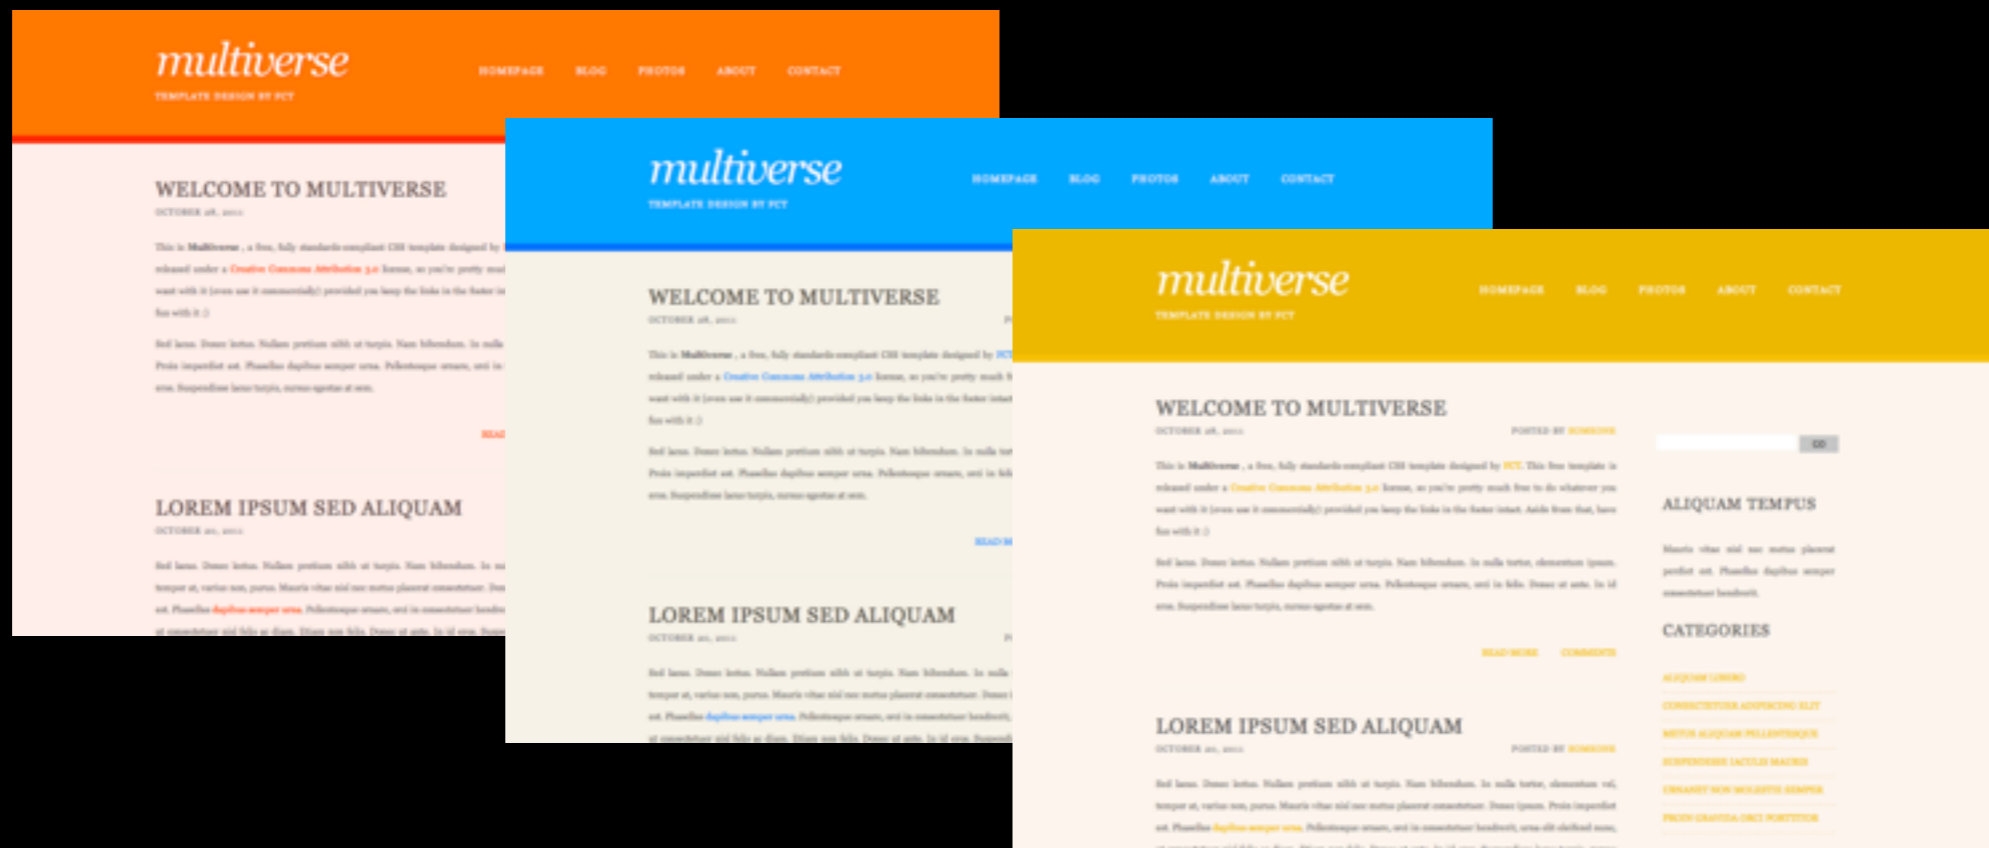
multiverse
TEMPLATE DESIGN BY FCT
HOMEPAGE BLOG PHOTOS ABOUT CONTACT

WELCOME TO MULTIVERSE
OCTOBER 28, 2011

This is Multiverse, a free, fully standards-compliant CSS template designed by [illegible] released under a Creative Commons Attribution 3.0 license, so you're pretty much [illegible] want with it (even use it commercially) provided you keep the links in the footer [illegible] fun with it :)

Sed lacus. Donec lectus. Nullam pretium nibh ut turpis. Nam bibendum. In nulla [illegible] Proin imperdiet est. Phasellus dapibus semper urna. Pellentesque ornare, orci in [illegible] eros. Suspendisse lacus turpis, cursus egestas at sem.

READ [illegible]

LOREM IPSUM SED ALIQUAM
OCTOBER 20, 2011

Sed lacus. Donec lectus. Nullam pretium nibh ut turpis. Nam bibendum. In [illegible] tempor at, varius non, purus. Mauris vitae nisl nec metus placerat consectetuer. Donec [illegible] est. Phasellus dapibus semper urna. Pellentesque ornare, orci in consectetuer hendrerit, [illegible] ut consectetuer nisl felis ac diam. Etiam non felis. Donec ut ante. In id eros. Suspendisse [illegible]

multiverse
TEMPLATE DESIGN BY FCT
HOMEPAGE BLOG PHOTOS ABOUT CONTACT

WELCOME TO MULTIVERSE
OCTOBER 28, 2011

This is Multiverse, a free, fully standards-compliant CSS template designed by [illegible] released under a Creative Commons Attribution 3.0 license, so you're pretty much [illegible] want with it (even use it commercially) provided you keep the links in the footer intact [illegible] fun with it :)

Sed lacus. Donec lectus. Nullam pretium nibh ut turpis. Nam bibendum. In nulla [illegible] Proin imperdiet est. Phasellus dapibus semper urna. Pellentesque ornare, orci in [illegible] eros. Suspendisse lacus turpis, cursus egestas at sem.

READ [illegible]

LOREM IPSUM SED ALIQUAM
OCTOBER 20, 2011

Sed lacus. Donec lectus. Nullam pretium nibh ut turpis. Nam bibendum. In nulla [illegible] tempor at, varius non, purus. Mauris vitae nisl nec metus placerat consectetuer. Donec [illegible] est. Phasellus dapibus semper urna. Pellentesque ornare, orci in consectetuer hendrerit, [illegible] ut consectetuer nisl felis ac diam. Etiam non felis. Donec ut ante. In id eros. Suspendisse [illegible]

multiverse
TEMPLATE DESIGN BY FCT
HOMEPAGE BLOG PHOTOS ABOUT CONTACT

WELCOME TO MULTIVERSE
OCTOBER 28, 2011
POSTED BY SOMEONE

This is Multiverse, a free, fully standards-compliant CSS template designed by FCT. This free template is released under a Creative Commons Attribution 3.0 license, so you're pretty much free to do whatever you want with it (even use it commercially) provided you keep the links in the footer intact. Aside from that, have fun with it :)

Sed lacus. Donec lectus. Nullam pretium nibh ut turpis. Nam bibendum. In nulla tortor, elementum ipsum. Proin imperdiet est. Phasellus dapibus semper urna. Pellentesque ornare, orci in felis. Donec ut ante. In id eros. Suspendisse lacus turpis, cursus egestas at sem.

READ MORE COMMENTS

LOREM IPSUM SED ALIQUAM
OCTOBER 20, 2011
POSTED BY SOMEONE

Sed lacus. Donec lectus. Nullam pretium nibh ut turpis. Nam bibendum. In nulla tortor, elementum vel, tempor at, varius non, purus. Mauris vitae nisl nec metus placerat consectetuer. Donec ipsum. Proin imperdiet est. Phasellus dapibus semper urna. Pellentesque ornare, orci in consectetuer hendrerit, urna elit eleifend nunc, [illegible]

GO

ALIQUAM TEMPUS
Mauris vitae nisl nec metus placerat perdiet est. Phasellus dapibus semper consectetuer hendrerit.

CATEGORIES
ALIQUAM LIBERO
CONSECTETUER ADIPISCING ELIT
METUS ALIQUAM PELLENTESQUE
SUSPENDISSE IACULIS MAURIS
URNANET NON MOLESTIE SEMPER
PROIN GRAVIDA ORCI PORTTITOR